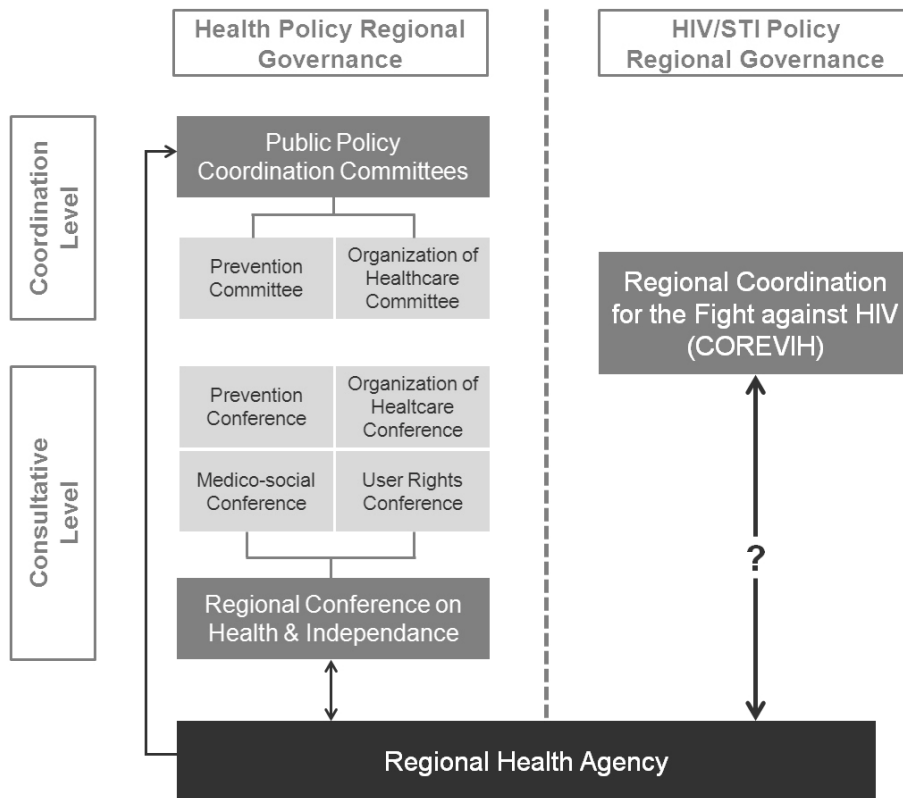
Health Policy Regional Governance

HIV/STI Policy Regional Governance

Coordination Level

Public Policy Coordination Committees

Prevention Committee

Organization of Healthcare Committee

Regional Coordination for the Fight against HIV (COREVIH)

Consultative Level

Prevention Conference

Organization of Healtcare Conference

Medico-social Conference

User Rights Conference

?

Regional Conference on Health & Independance

Regional Health Agency